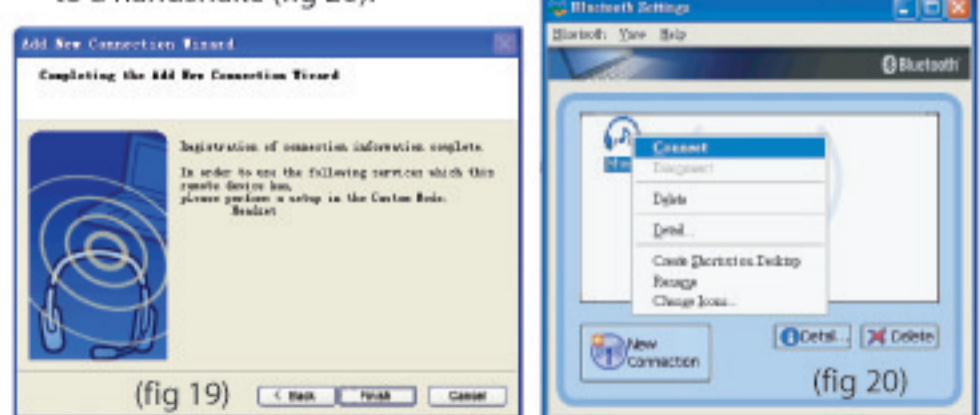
to a handsfree (fig 20).

Add New Connection Wizard

Completing the Add New Connection Wizard

Registration of connection information complete.

In order to use the following services which this remote device has, please perform a setup in the Custom Mode.
Headset

(fig 19)

< Back

Finish

Cancel

Bluetooth Settings

Bluetooth View Help

Bluetooth

Connect

Disconnect

Delete

Detail...

Create Shortcut on Desktop

Rename

Change Icons...

New Connection

Detail...

Delete

(fig 20)